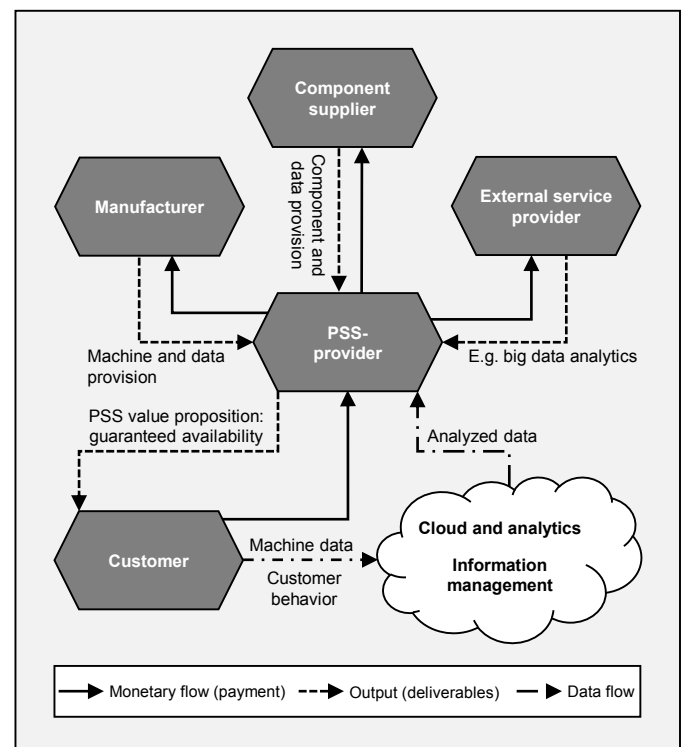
Component supplier

Component and data provision

Manufacturer

External service provider

PSS-provider

Machine and data provision

E.g. big data analytics

PSS value proposition: guaranteed availability

Analyzed data

Customer

Machine data

Customer behavior

Cloud and analytics

Information management

Monetary flow (payment)

Output (deliverables)

Data flow